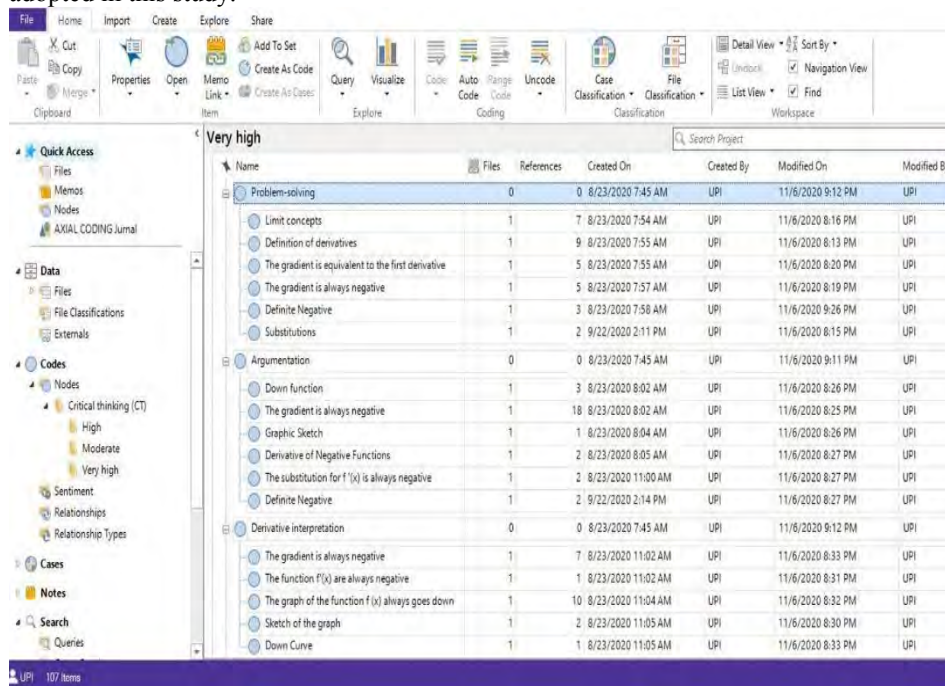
adopted in this study.

File Home Import Create Explore Share

Cut Copy Paste Merge Clipboard Properties Open Memo Link Add To Set Create As Code Create As Cases Item Query Visualize Explore Code Auto Code Range Code Uncode Coding Case Classification File Classification Classification Detail View Sort By Undock Navigation View List View Find Workspace

Quick Access
Files
Memos
Nodes
AXIAL CODING Jurnal

Data
Files
File Classifications
Externals

Codes
Nodes
Critical thinking (CT)
High
Moderate
Very high
Sentiment
Relationships
Relationship Types

Cases

Notes

Search
Queries

Very high

Search Project

| Name | Files | References | Created On | Created By | Modified On | Modified B |
|---|---|---|---|---|---|---|
| Problem-solving | 0 | 0 | 8/23/2020 7:45 AM | UPI | 11/6/2020 9:12 PM | UPI |
| Limit concepts | 1 | 7 | 8/23/2020 7:54 AM | UPI | 11/6/2020 8:16 PM | UPI |
| Definition of derivatives | 1 | 9 | 8/23/2020 7:55 AM | UPI | 11/6/2020 8:13 PM | UPI |
| The gradient is equivalent to the first derivative | 1 | 5 | 8/23/2020 7:55 AM | UPI | 11/6/2020 8:20 PM | UPI |
| The gradient is always negative | 1 | 5 | 8/23/2020 7:57 AM | UPI | 11/6/2020 8:19 PM | UPI |
| Definite Negative | 1 | 3 | 8/23/2020 7:58 AM | UPI | 11/6/2020 9:26 PM | UPI |
| Substitutions | 1 | 2 | 9/22/2020 2:11 PM | UPI | 11/6/2020 8:15 PM | UPI |
| Argumentation | 0 | 0 | 8/23/2020 7:45 AM | UPI | 11/6/2020 9:11 PM | UPI |
| Down function | 1 | 3 | 8/23/2020 8:02 AM | UPI | 11/6/2020 8:26 PM | UPI |
| The gradient is always negative | 1 | 18 | 8/23/2020 8:02 AM | UPI | 11/6/2020 8:25 PM | UPI |
| Graphic Sketch | 1 | 1 | 8/23/2020 8:04 AM | UPI | 11/6/2020 8:26 PM | UPI |
| Derivative of Negative Functions | 1 | 2 | 8/23/2020 8:05 AM | UPI | 11/6/2020 8:27 PM | UPI |
| The substitution for f '(x) is always negative | 1 | 2 | 8/23/2020 11:00 AM | UPI | 11/6/2020 8:27 PM | UPI |
| Definite Negative | 1 | 2 | 9/22/2020 2:14 PM | UPI | 11/6/2020 8:27 PM | UPI |
| Derivative interpretation | 0 | 0 | 8/23/2020 7:45 AM | UPI | 11/6/2020 9:12 PM | UPI |
| The gradient is always negative | 1 | 7 | 8/23/2020 11:02 AM | UPI | 11/6/2020 8:33 PM | UPI |
| The function f'(x) are always negative | 1 | 1 | 8/23/2020 11:02 AM | UPI | 11/6/2020 8:31 PM | UPI |
| The graph of the function f (x) always goes down | 1 | 10 | 8/23/2020 11:04 AM | UPI | 11/6/2020 8:32 PM | UPI |
| Sketch of the graph | 1 | 2 | 8/23/2020 11:05 AM | UPI | 11/6/2020 8:30 PM | UPI |
| Down Curve | 1 | 1 | 8/23/2020 11:05 AM | UPI | 11/6/2020 8:33 PM | UPI |

UPI 107 Items